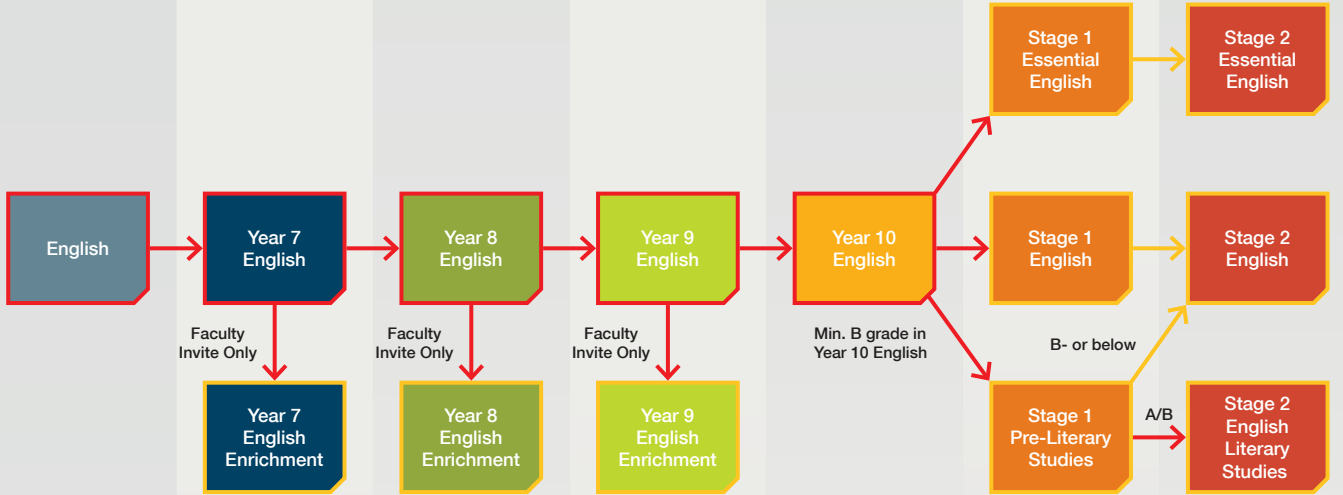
English

Year 7 English

Faculty Invite Only

Year 7 English Enrichment

Year 8 English

Faculty Invite Only

Year 8 English Enrichment

Year 9 English

Faculty Invite Only

Year 9 English Enrichment

Year 10 English

Min. B grade in Year 10 English

Stage 1 Essential English

Stage 1 English

Stage 1 Pre-Literary Studies

Stage 2 Essential English

Stage 2 English

B- or below

A/B

Stage 2 English Literary Studies